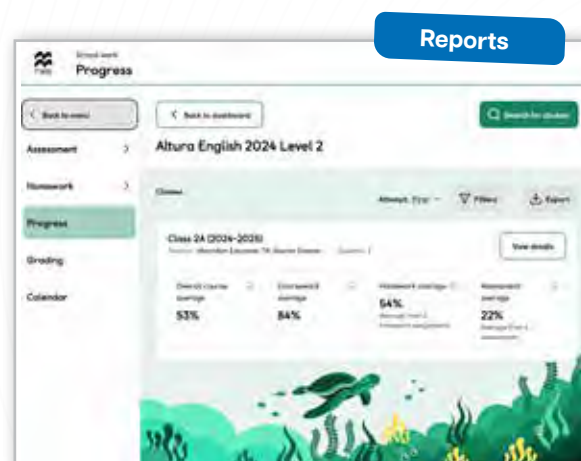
Reports

School work
Progress

Back to menu

Assessment

Homework

Progress

Grading

Calendar

Back to dashboard

Search for student

Altura English 2024 Level 2

Classes

Attempt: First

Filters

Export

Class 2A (2024-2025)

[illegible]

View details

Overall course average
53%

Coursework average
84%

Homework average
54%
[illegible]

Assessment average
22%
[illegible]